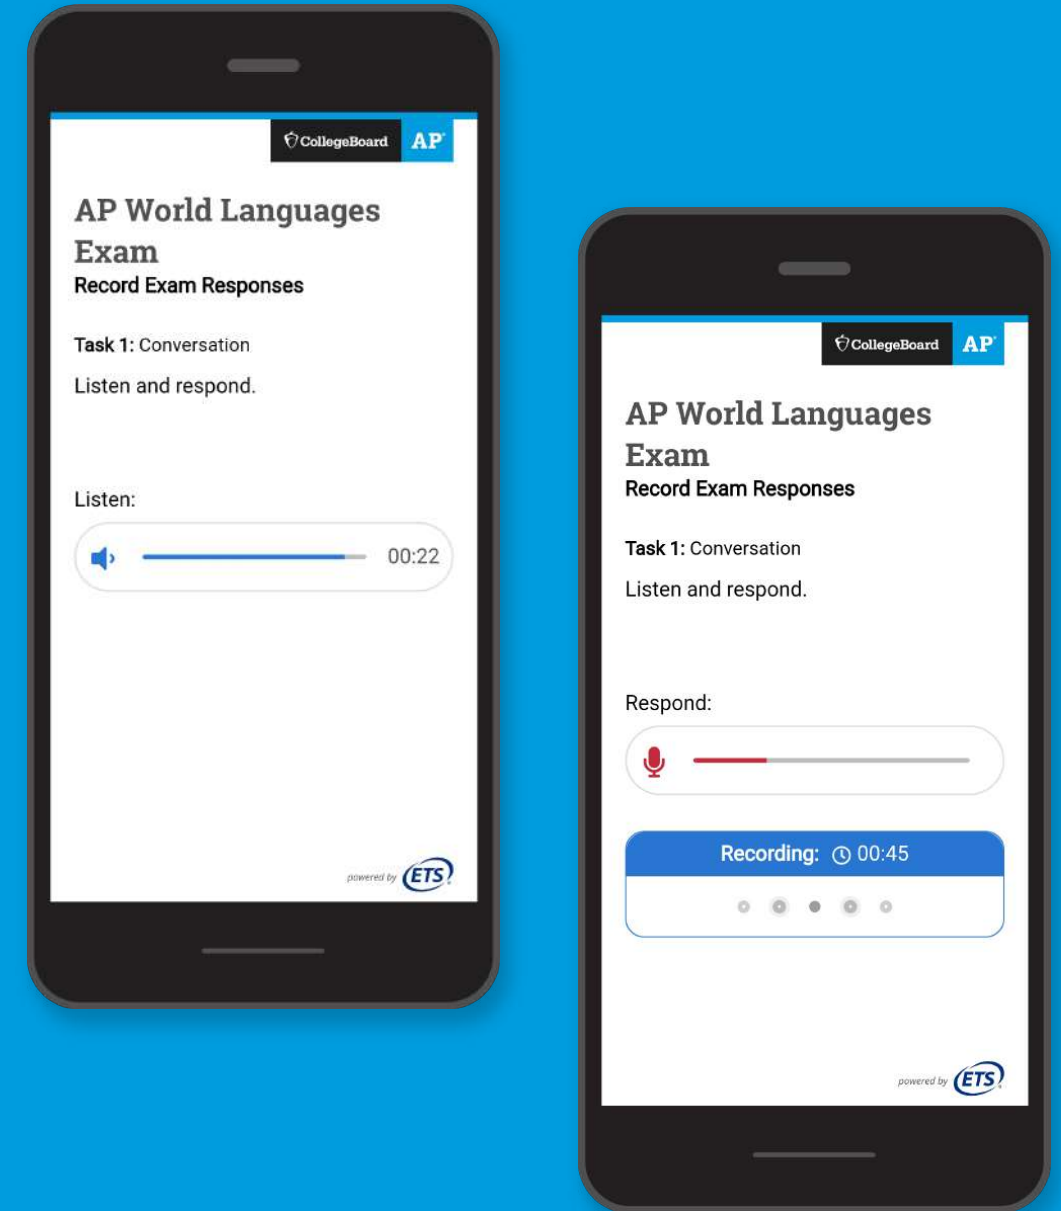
CollegeBoard AP

AP World Languages Exam
Record Exam Responses

Task 1: Conversation

Listen and respond.

Listen:

00:22

powered by ETS

CollegeBoard AP

AP World Languages Exam
Record Exam Responses

Task 1: Conversation

Listen and respond.

Respond:

Recording: 00:45

powered by ETS